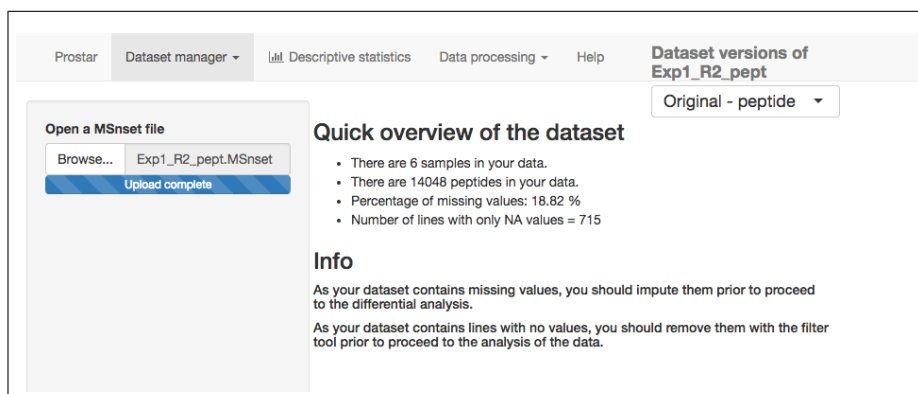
Prostar Dataset manager ▾ Descriptive statistics Data processing ▾ Help

Dataset versions of Exp1_R2_pept

Original - peptide ▾

Open a MSnset file

Browse... Exp1_R2_pept.MSnset

Upload complete

Quick overview of the dataset

- There are 6 samples in your data.
- There are 14048 peptides in your data.
- Percentage of missing values: 18.82 %
- Number of lines with only NA values = 715

Info

As your dataset contains missing values, you should impute them prior to proceed to the differential analysis.

As your dataset contains lines with no values, you should remove them with the filter tool prior to proceed to the analysis of the data.